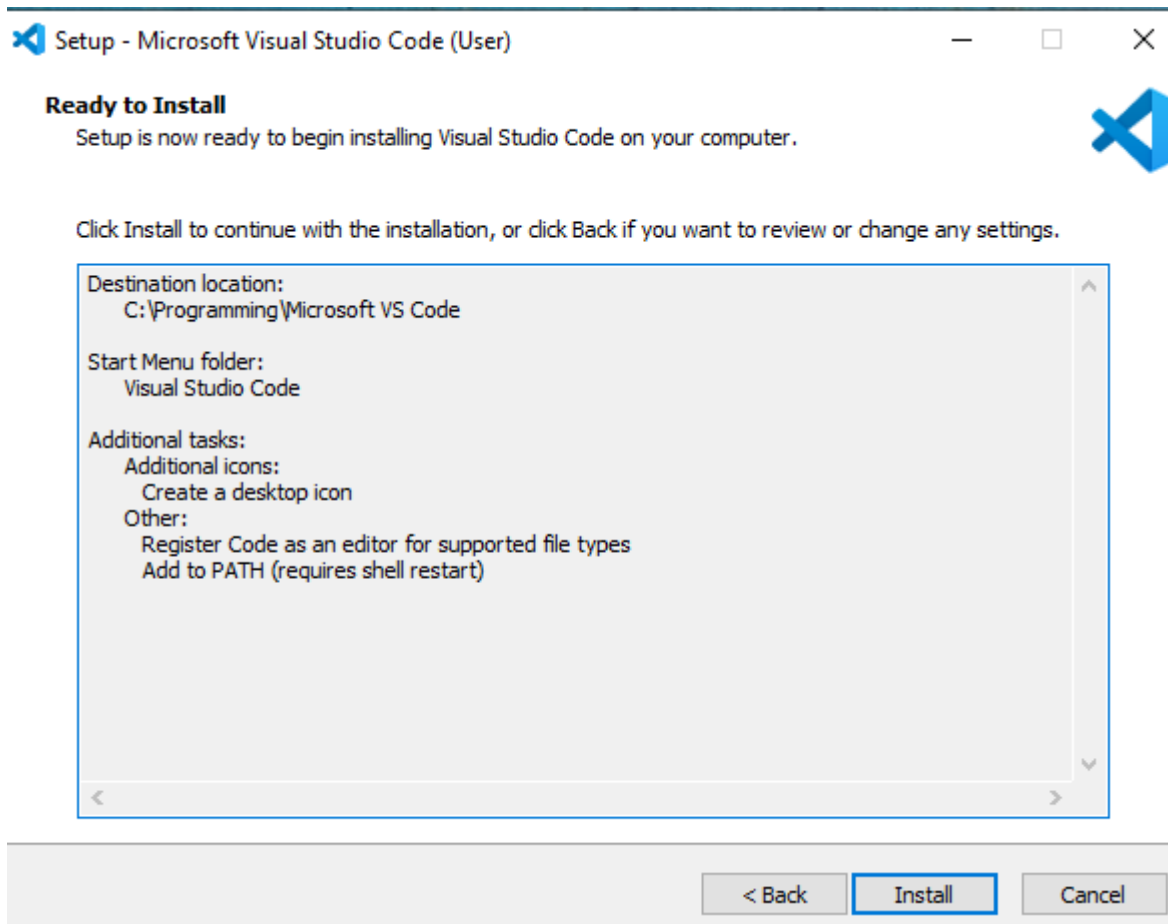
Setup - Microsoft Visual Studio Code (User)

Ready to Install
Setup is now ready to begin installing Visual Studio Code on your computer.

Click Install to continue with the installation, or click Back if you want to review or change any settings.

Destination location:
C:\Programming\Microsoft VS Code

Start Menu folder:
Visual Studio Code

Additional tasks:
Additional icons:
Create a desktop icon
Other:
Register Code as an editor for supported file types
Add to PATH (requires shell restart)

< Back
Install
Cancel